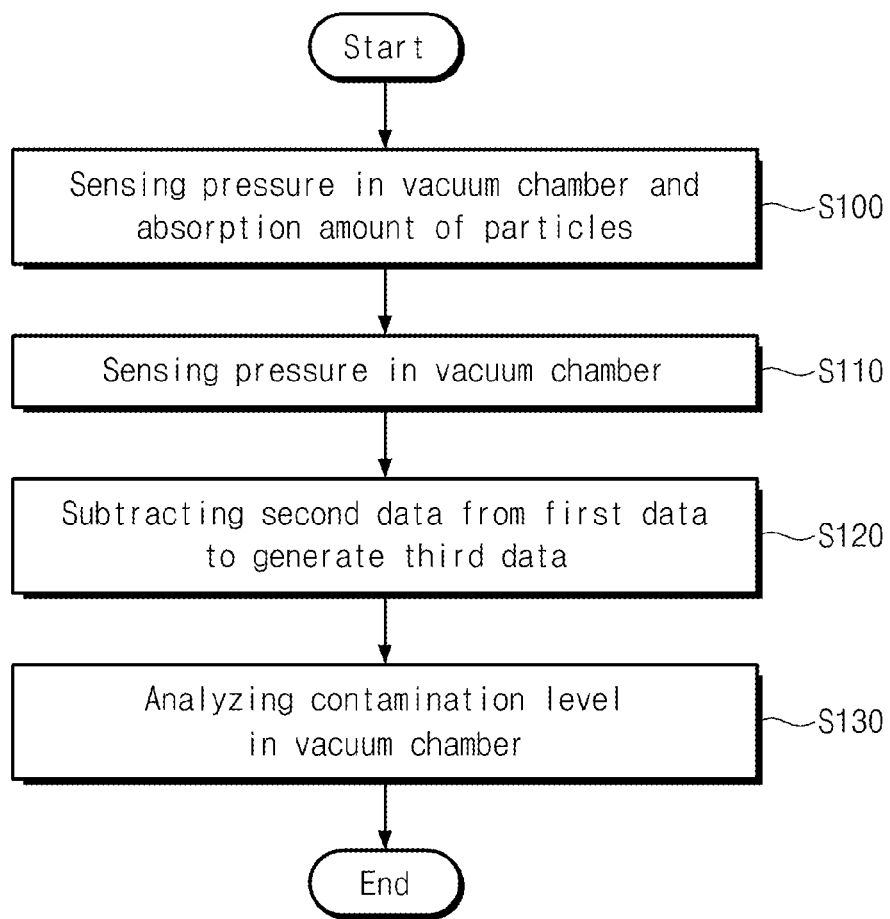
Start

Sensing pressure in vacuum chamber and absorption amount of particles

S100

Sensing pressure in vacuum chamber

S110

Subtracting second data from first data to generate third data

S120

Analyzing contamination level in vacuum chamber

S130

End